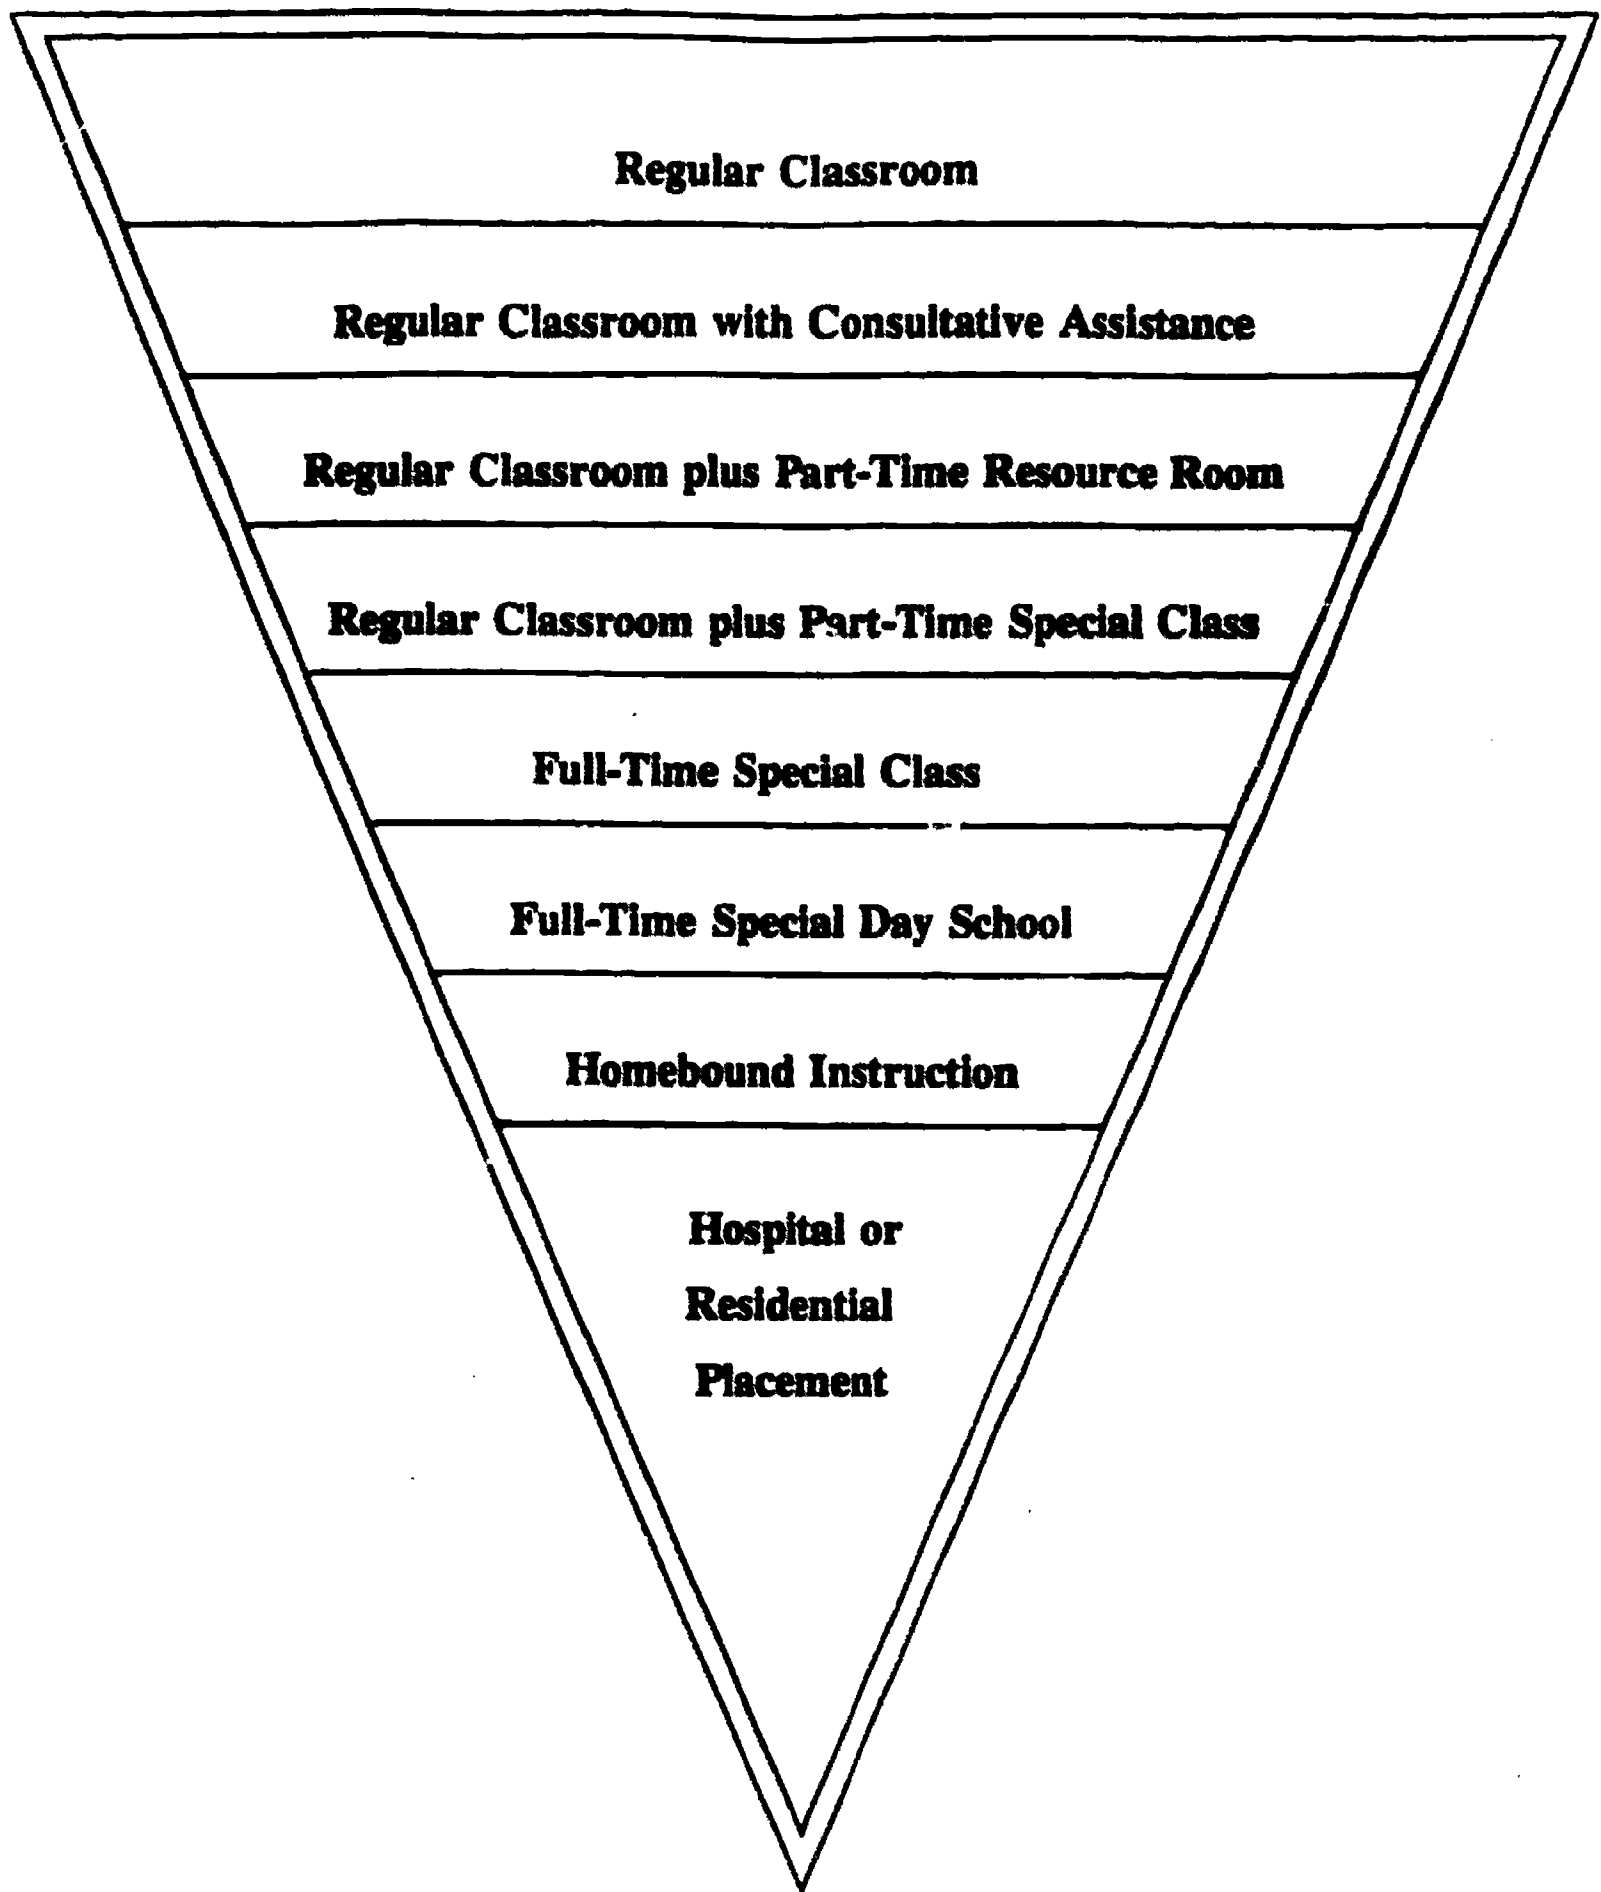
Regular Classroom

Regular Classroom with Consultative Assistance

Regular Classroom plus Part-Time Resource Room

Regular Classroom plus Part-Time Special Class

Full-Time Special Class

Full-Time Special Day School

Homebound Instruction

Hospital or Residential Placement